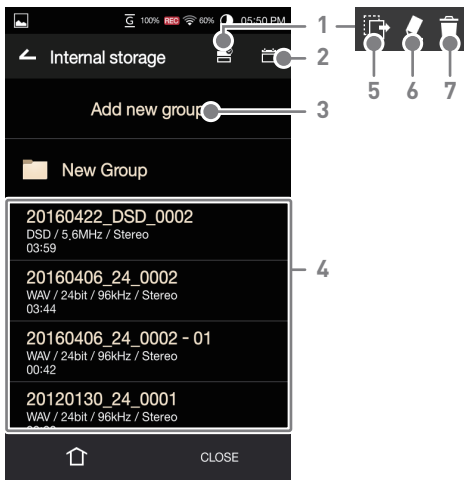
100% REC 60% 05:50 PM

Internal storage

1
2
5 6 7

Add new group
3

New Group

20160422_DSD_0002
DSD / 5,6MHz / Stereo
03:59

20160406_24_0002
WAV / 24bit / 96kHz / Stereo
03:44

20160406_24_0002 - 01
WAV / 24bit / 96kHz / Stereo
00:42

20120130_24_0001
WAV / 24bit / 96kHz / Stereo
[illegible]

4

CLOSE